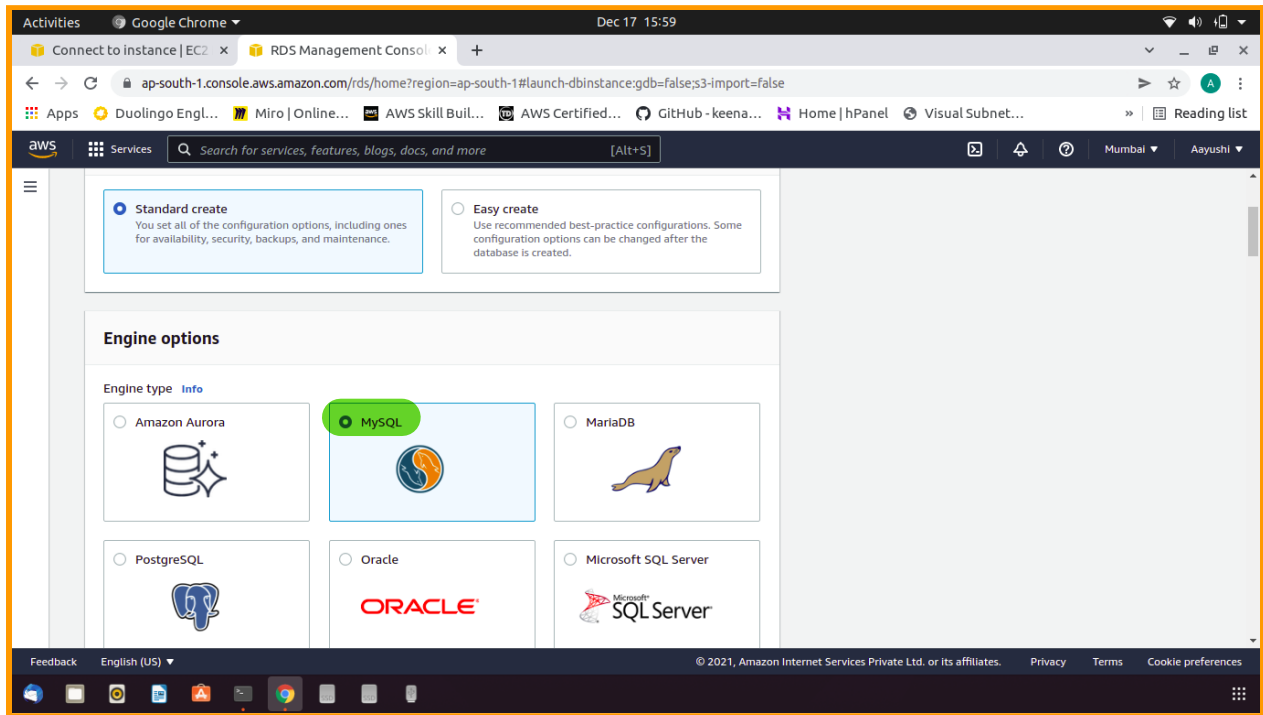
Activities Google Chrome Dec 17 15:59

Connect to instance | EC2 × RDS Management Consol ×

ap-south-1.console.aws.amazon.com/rds/home?region=ap-south-1#launch-dbinstance:gdb=false;s3-import=false

Apps Duolingo Engl... Miro | Online... AWS Skill Buil... AWS Certified... GitHub - keena... Home | hPanel Visual Subnet... » Reading list

aws Services Search for services, features, blogs, docs, and more [Alt+S] Mumbai Aayushi

Standard create
You set all of the configuration options, including ones for availability, security, backups, and maintenance.

Easy create
Use recommended best-practice configurations. Some configuration options can be changed after the database is created.

Engine options

Engine type Info

Amazon Aurora

MySQL

MariaDB

PostgreSQL

Oracle

ORACLE

Microsoft SQL Server

Microsoft SQL Server

Feedback English (US) © 2021, Amazon Internet Services Private Ltd. or its affiliates. Privacy Terms Cookie preferences